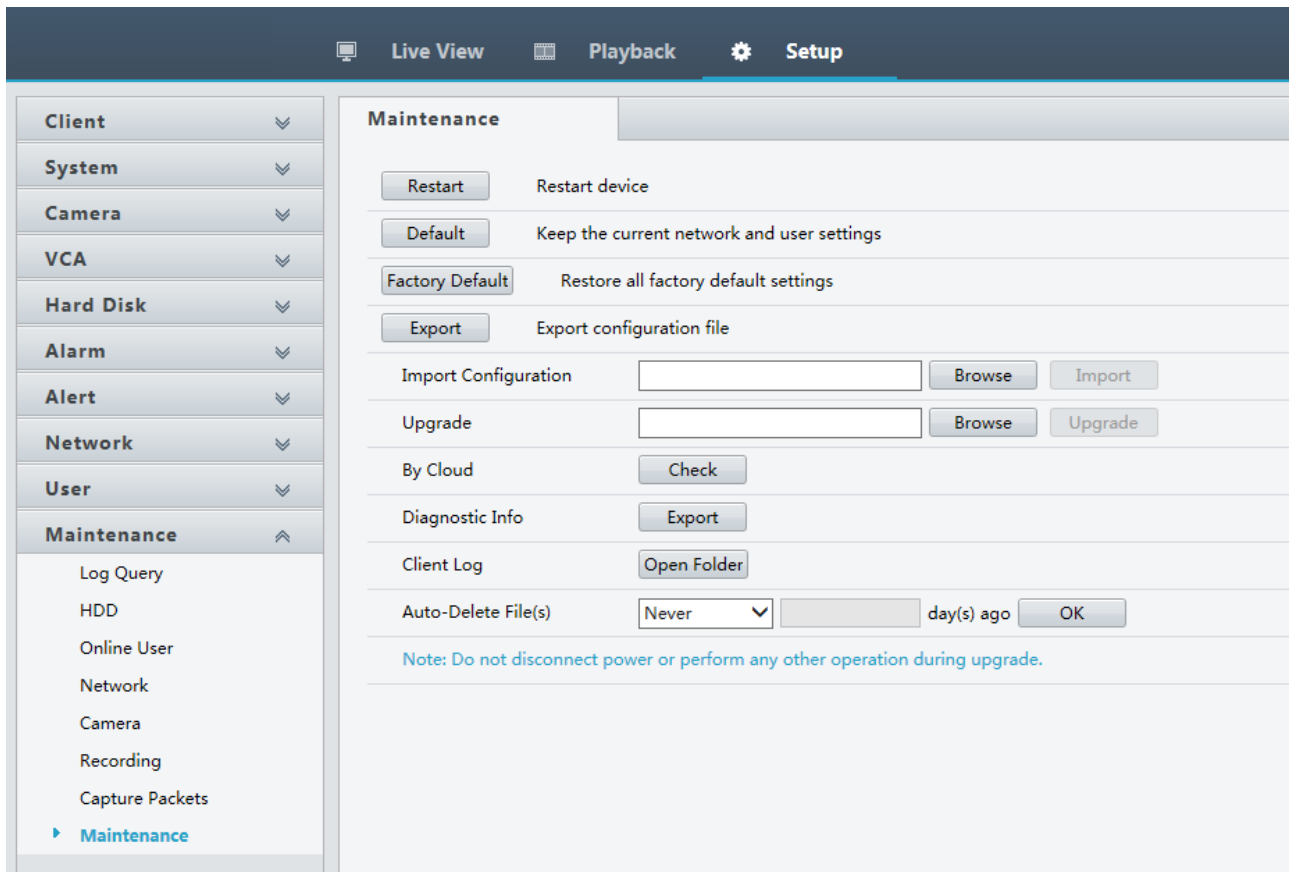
Live View Playback Setup

Client
System
Camera
VCA
Hard Disk
Alarm
Alert
Network
User
Maintenance
Log Query
HDD
Online User
Network
Camera
Recording
Capture Packets
Maintenance

Maintenance

Restart Restart device
Default Keep the current network and user settings
Factory Default Restore all factory default settings
Export Export configuration file
Import Configuration Browse Import
Upgrade Browse Upgrade
By Cloud Check
Diagnostic Info Export
Client Log Open Folder
Auto-Delete File(s) Never day(s) ago OK

Note: Do not disconnect power or perform any other operation during upgrade.